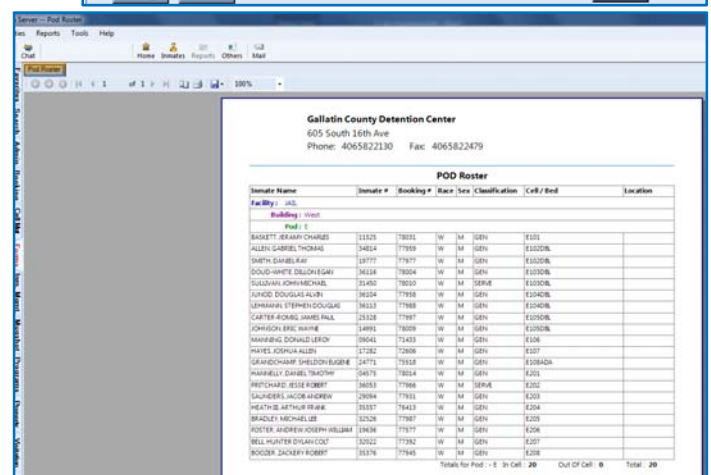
Server -- Pod Roster

ies Reports Tools Help

Chat Home Inmates Reports Others Mail

Pod Roster

of 1 100%

Gallatin County Detention Center
605 South 16th Ave
Phone: 4065822130 Fax: 4065822479

POD Roster

| Inmate Name | Inmate # | Booking # | Race | Sex | Classification | Cell / Bed | Location |
|---|---|---|---|---|---|---|---|
| Facility: JAIL | | | | | | | |
| Building: West | | | | | | | |
| Pod: E | | | | | | | |
| BASKETT, JERAMY CHARLES | 11525 | 78031 | W | M | GEN | E101 | |
| ALLEN, GABRIEL THOMAS | 34814 | 77959 | W | M | GEN | E102DBL | |
| SMITH, DANIEL RAY | 19777 | 77977 | W | M | GEN | E102DBL | |
| DOUD-WHITE, DILLON EGAN | 36116 | 78004 | W | M | GEN | E103DBL | |
| SULLIVAN, JOHN MICHAEL | 31450 | 78010 | W | M | SERVE | E103DBL | |
| JUNOD, DOUGLAS ALVIN | 36104 | 77958 | W | M | GEN | E104DBL | |
| LEHMANN, STEPHEN DOUGLAS | 36113 | 77988 | W | M | GEN | E104DBL | |
| CARTER-ROMIG, JAMES PAUL | 25328 | 77997 | W | M | GEN | E105DBL | |
| JOHNSON, ERIC WAYNE | 14991 | 78009 | W | M | GEN | E105DBL | |
| MANNING, DONALD LEROY | 09041 | 71455 | W | M | GEN | E106 | |
| HAYES, JOSHUA ALLEN | 17282 | 72606 | W | M | GEN | E107 | |
| GRANDCHAMP, SHELDON EUGENE | 24771 | 75518 | W | M | GEN | E108ADA | |
| HANNELLY, DANIEL TIMOTHY | 04575 | 78014 | W | M | GEN | E201 | |
| PRITCHARD, JESSE ROBERT | 36053 | 77966 | W | M | SERVE | E202 | |
| SAUNDERS, JACOB ANDREW | 29094 | 77931 | W | M | GEN | E203 | |
| HEATH III, ARTHUR FRANK | 35557 | 76413 | W | M | GEN | E204 | |
| BRADLEY, MICHAEL LEE | 32528 | 77987 | W | M | GEN | E205 | |
| FOSTER, ANDREW JOSEPH WILLIAM | 19636 | 77577 | W | M | GEN | E206 | |
| BELL HUNTER DYLAN COLT | 32022 | 77392 | W | M | GEN | E207 | |
| BOOZER, ZACKERY ROBERT | 35376 | 77945 | W | M | GEN | E208 | |

Totals for Pod : E In Cell : 20 Out Of Cell : 0 Total : 20